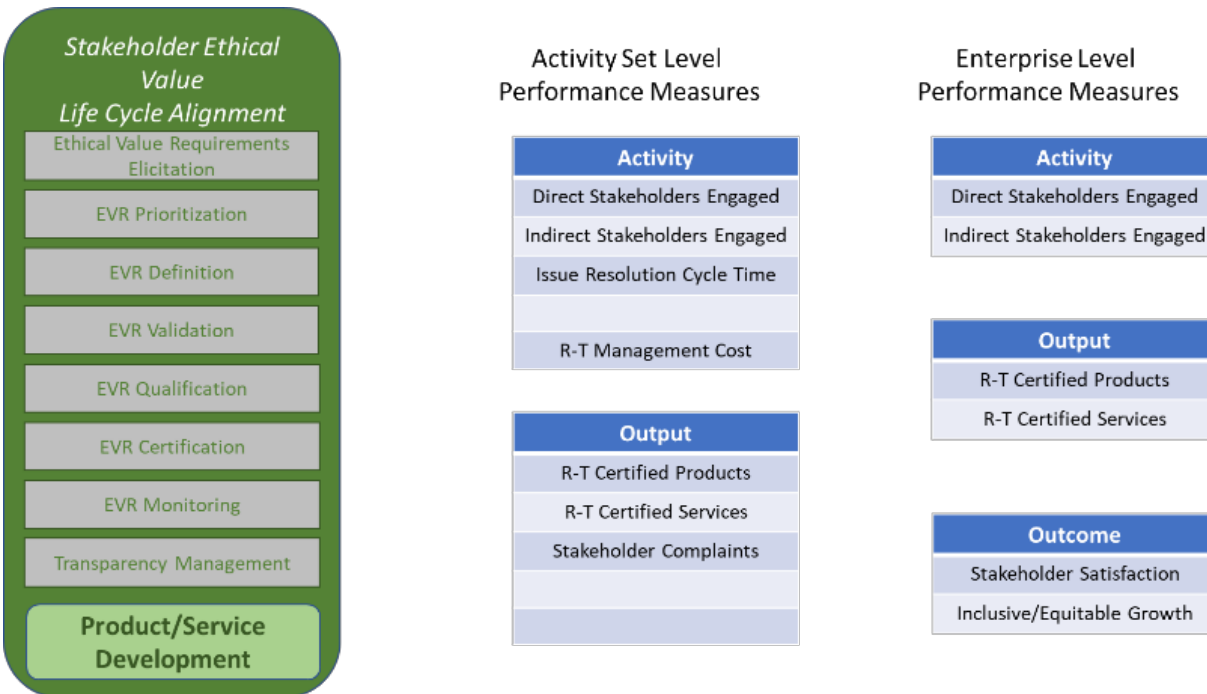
Stakeholder Ethical Value Life Cycle Alignment

Ethical Value Requirements Elicitation

EVR Prioritization

EVR Definition

EVR Validation

EVR Qualification

EVR Certification

EVR Monitoring

Transparency Management

Product/Service Development

Activity Set Level Performance Measures

| Activity |
|---|
| Direct Stakeholders Engaged |
| Indirect Stakeholders Engaged |
| Issue Resolution Cycle Time |
| |
| R-T Management Cost |

| Output |
|---|
| R-T Certified Products |
| R-T Certified Services |
| Stakeholder Complaints |
| |
| |

Enterprise Level Performance Measures

| Activity |
|---|
| Direct Stakeholders Engaged |
| Indirect Stakeholders Engaged |

| Output |
|---|
| R-T Certified Products |
| R-T Certified Services |

| Outcome |
|---|
| Stakeholder Satisfaction |
| Inclusive/Equitable Growth |